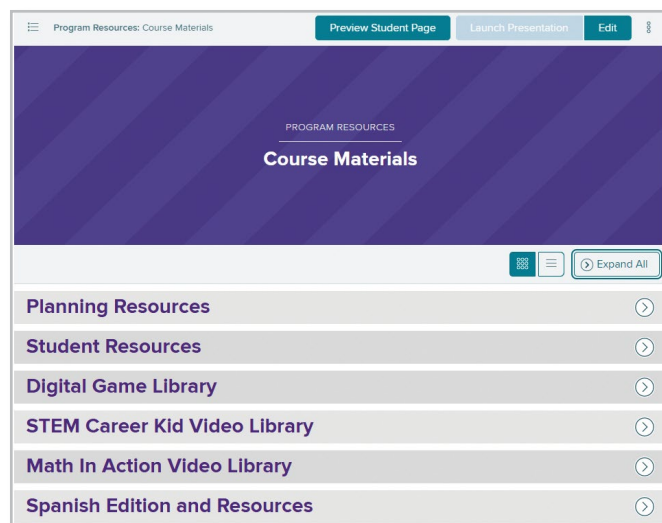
Program Resources: Course Materials

Preview Student Page

Launch Presentation

Edit

PROGRAM RESOURCES

Course Materials

Expand All

Planning Resources

Student Resources

Digital Game Library

STEM Career Kid Video Library

Math In Action Video Library

Spanish Edition and Resources